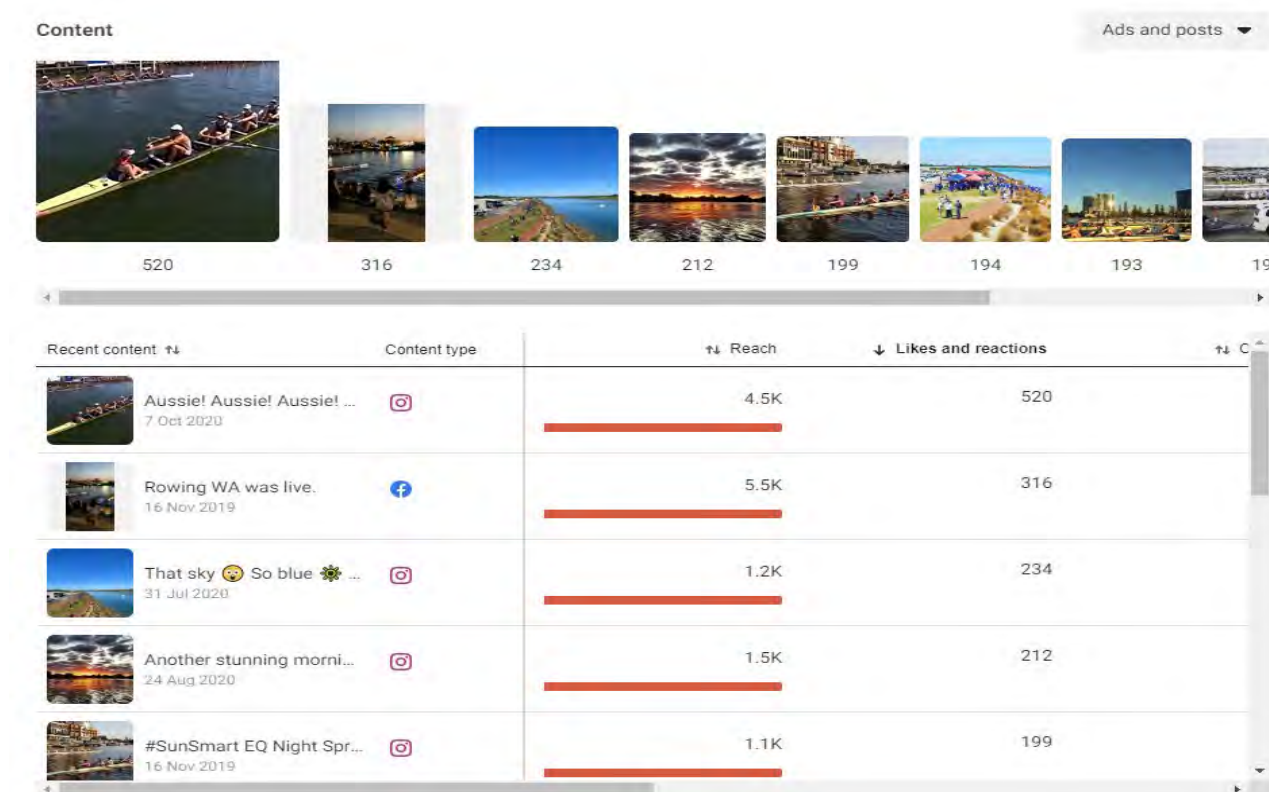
Content

Ads and posts

520 316 234 212 199 194 193 19

| Recent content | Content type | Reach | Likes and reactions | C |
|---|---|---|---|---|
| Aussie! Aussie! Aussie! ... 7 Oct 2020 | | 4.5K | 520 | |
| Rowing WA was live. 16 Nov 2019 | | 5.5K | 316 | |
| That sky 😮 So blue ... 31 Jul 2020 | | 1.2K | 234 | |
| Another stunning morni... 24 Aug 2020 | | 1.5K | 212 | |
| #SunSmart EQ Night Spr... 16 Nov 2019 | | 1.1K | 199 | |